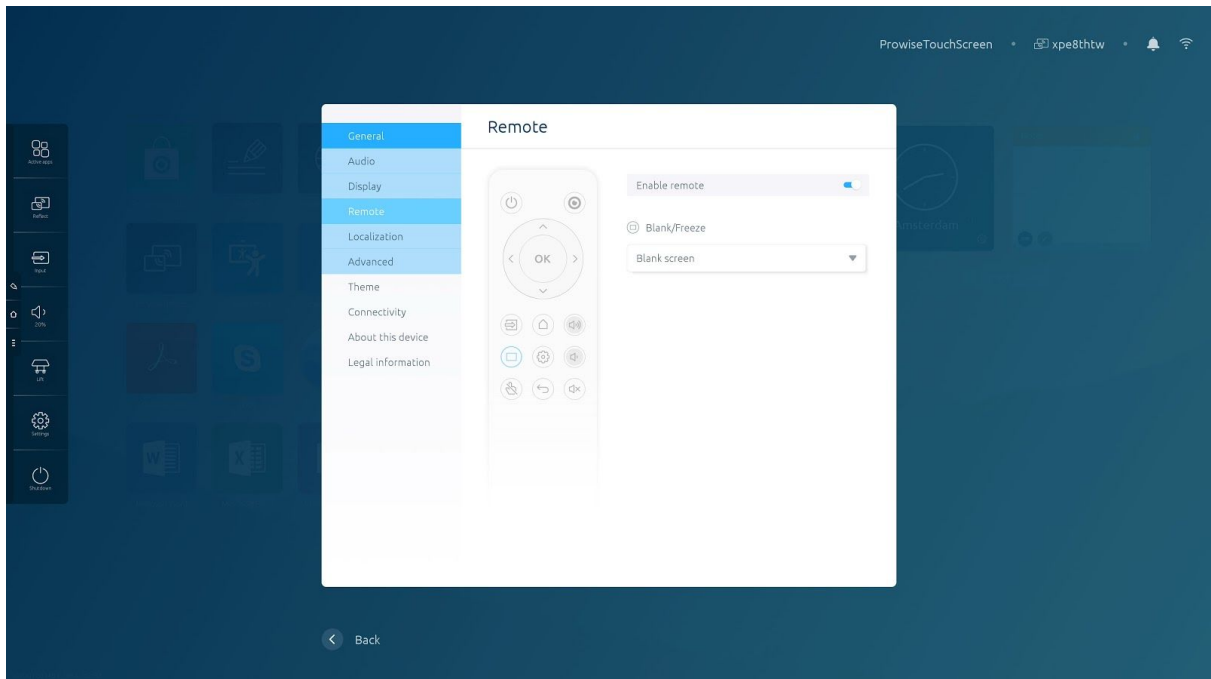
ProwiseTouchScreen • xpe8thtw •

Active apps
Reflect
Input
20%
Lift
Settings
Shutdown

General
Audio
Display
Remote
Localization
Advanced
Theme
Connectivity
About this device
Legal information

Remote

OK

Enable remote

Blank/Freeze

Blank screen

Amsterdam

Back